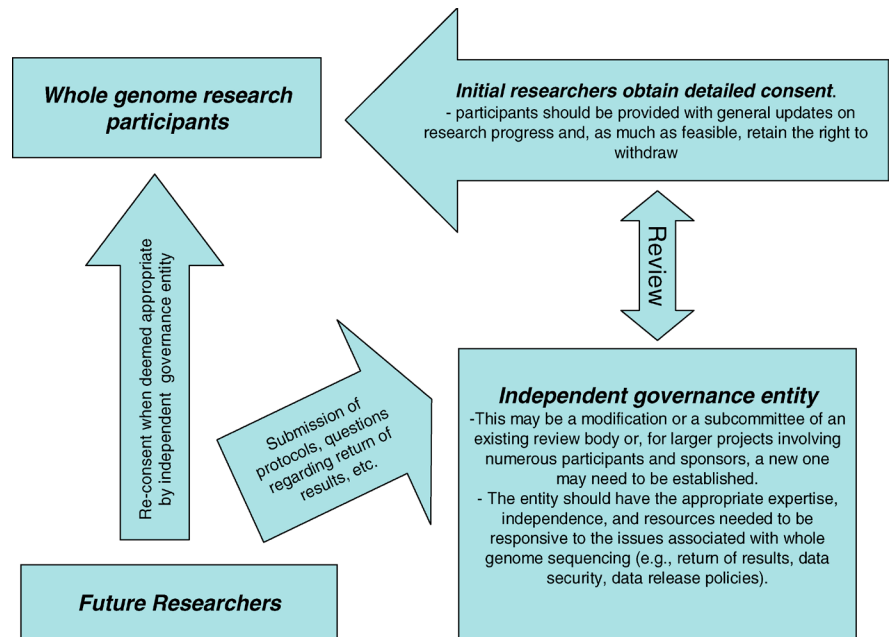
Whole genome research participants

Initial researchers obtain detailed consent.
- participants should be provided with general updates on research progress and, as much as feasible, retain the right to withdraw

Review

Re-consent when deemed appropriate by independent governance entity

Submission of protocols, questions regarding return of results, etc.

Independent governance entity
-This may be a modification or a subcommittee of an existing review body or, for larger projects involving numerous participants and sponsors, a new one may need to be established.
- The entity should have the appropriate expertise, independence, and resources needed to be responsive to the issues associated with whole genome sequencing (e.g., return of results, data security, data release policies).

Future Researchers